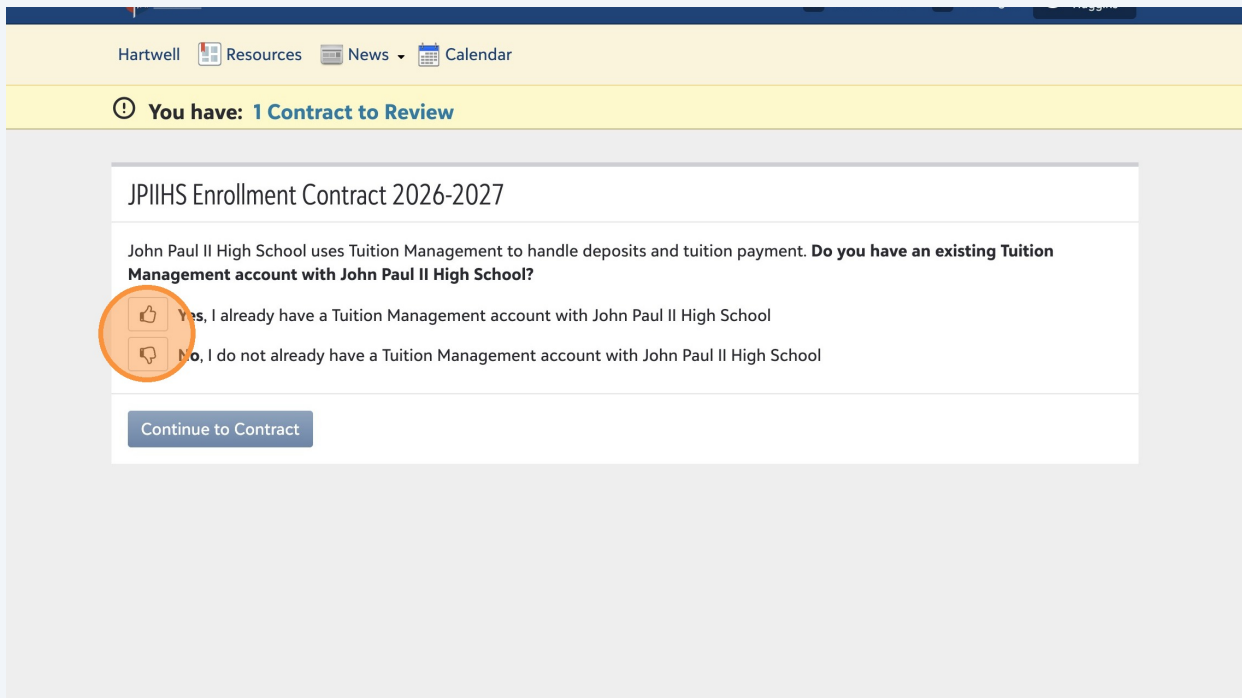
Hartwell Resources News Calendar

You have: 1 Contract to Review

JPIIHS Enrollment Contract 2026-2027

John Paul II High School uses Tuition Management to handle deposits and tuition payment. **Do you have an existing Tuition Management account with John Paul II High School?**

**Yes**, I already have a Tuition Management account with John Paul II High School

**No**, I do not already have a Tuition Management account with John Paul II High School

Continue to Contract